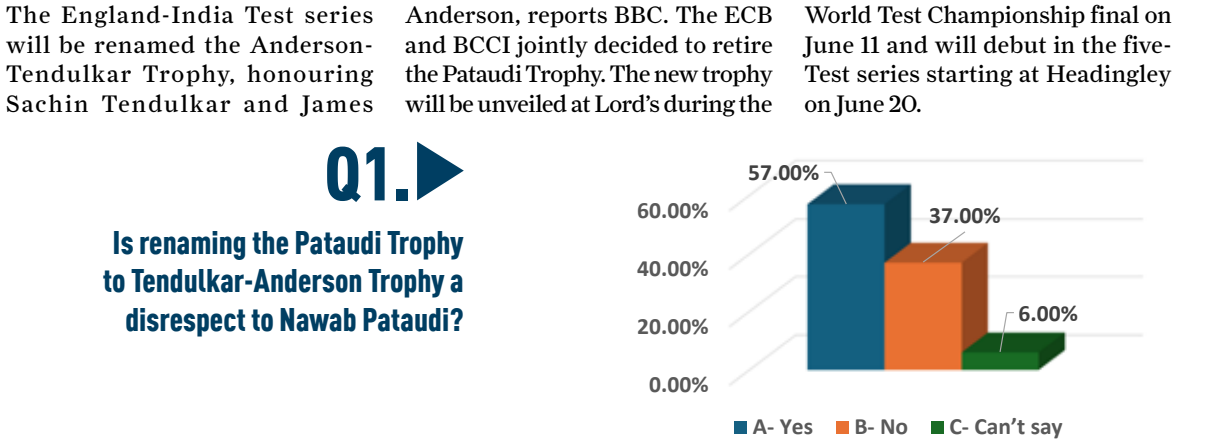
The England-India Test series will be renamed the Anderson-Tendulkar Trophy, honouring Sachin Tendulkar and James Anderson, reports BBC. The ECB and BCCI jointly decided to retire the Pataudi Trophy. The new trophy will be unveiled at Lord's during the World Test Championship final on June 11 and will debut in the five-Test series starting at Headingley on June 20.

Q1.

Is renaming the Pataudi Trophy to Tendulkar-Anderson Trophy a disrespect to Nawab Pataudi?

57.00%
37.00%
6.00%
60.00%
40.00%
20.00%
0.00%

A- Yes B- No C- Can't say